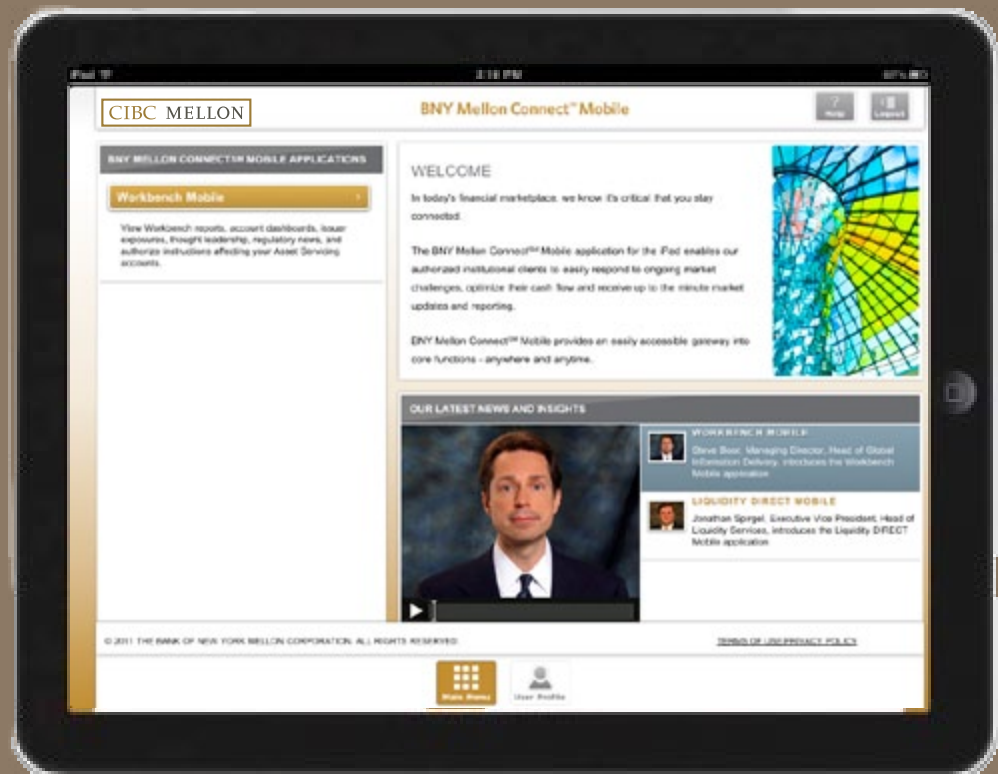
iPad

2:18 PM

87%

CIBC MELLON

BNY Mellon Connect℠ Mobile

Help

Logout

BNY MELLON CONNECT℠ MOBILE APPLICATIONS

Workbench Mobile

View Workbench reports, account dashboards, issuer exposures, thought leadership, regulatory news, and authorize instructions affecting your Asset Servicing accounts.

WELCOME

In today's financial marketplace, we know it's critical that you stay connected.

The BNY Mellon Connect℠ Mobile application for the iPad enables our authorized institutional clients to easily respond to ongoing market challenges, optimize their cash flow and receive up to the minute market updates and reporting.

BNY Mellon Connect℠ Mobile provides an easily accessible gateway into core functions - anywhere and anytime.

OUR LATEST NEWS AND INSIGHTS

WORKBENCH MOBILE

Steve Boor, Managing Director, Head of Global Information Delivery, introduces the Workbench Mobile application

LIQUIDITY DIRECT MOBILE

Jonathan Spirgel, Executive Vice President, Head of Liquidity Services, introduces the Liquidity DIRECT Mobile application

© 2011 THE BANK OF NEW YORK MELLON CORPORATION. ALL RIGHTS RESERVED.

TERMS OF USE/PRIVACY POLICY

Main Menu

User Profile